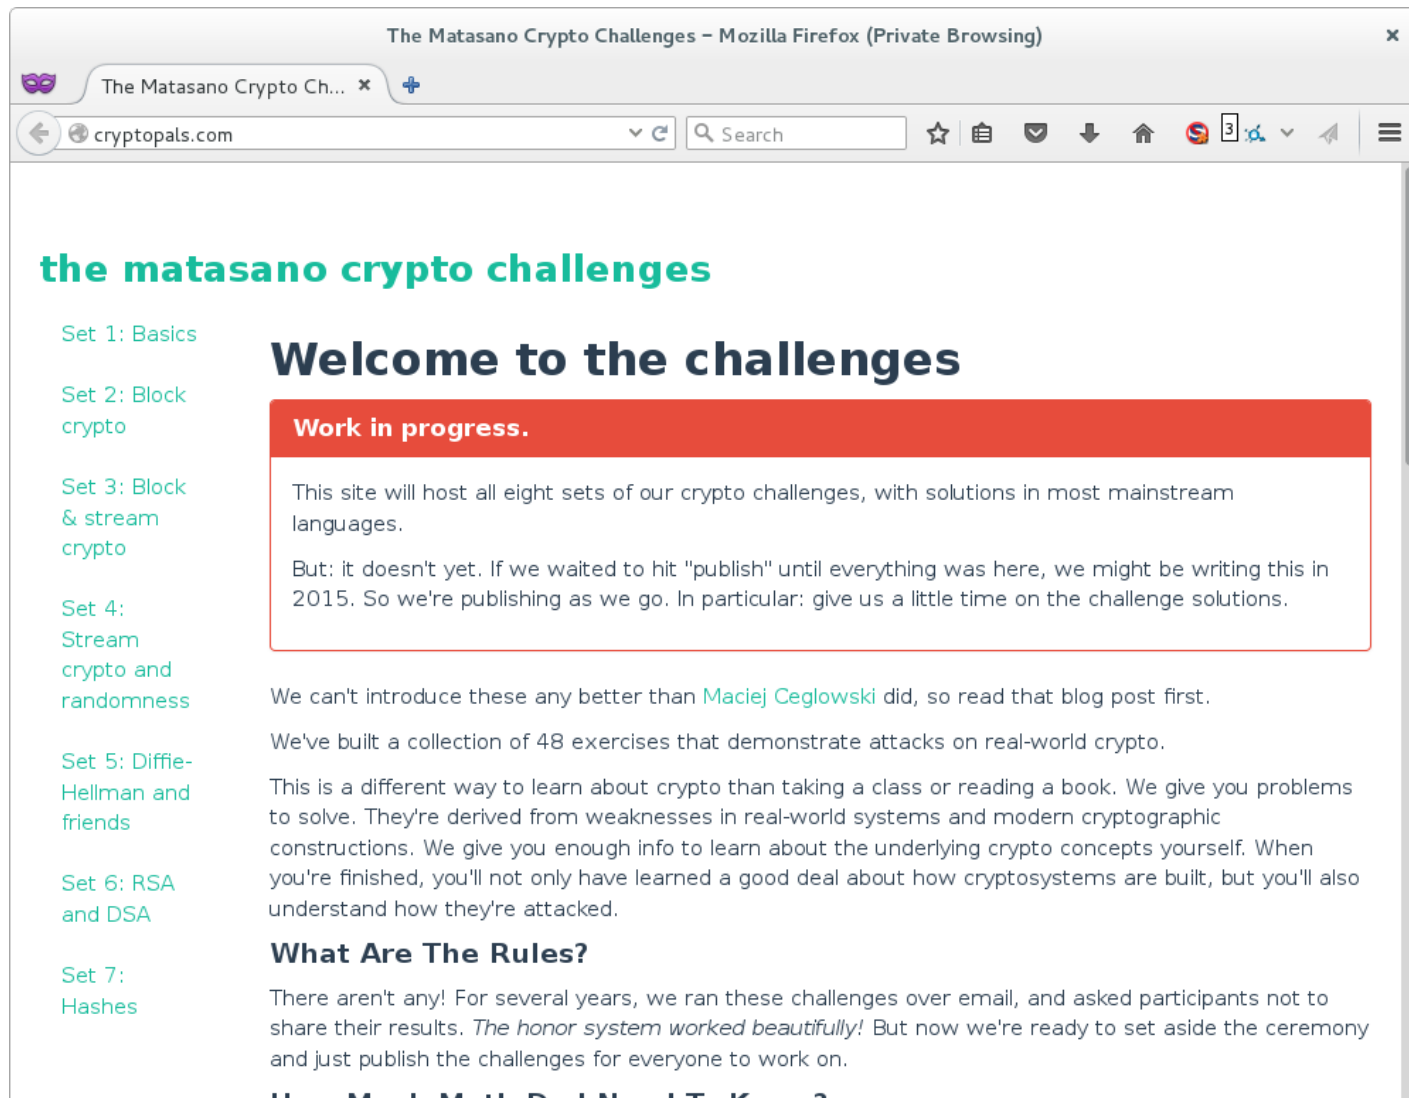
The Matasano Crypto Challenges – Mozilla Firefox (Private Browsing)

The Matasano Crypto Ch...

cryptopals.com

Search

3

the matasano crypto challenges

Set 1: Basics

Set 2: Block crypto

Set 3: Block & stream crypto

Set 4: Stream crypto and randomness

Set 5: Diffie-Hellman and friends

Set 6: RSA and DSA

Set 7: Hashes

Welcome to the challenges

Work in progress.

This site will host all eight sets of our crypto challenges, with solutions in most mainstream languages.

But: it doesn't yet. If we waited to hit "publish" until everything was here, we might be writing this in 2015. So we're publishing as we go. In particular: give us a little time on the challenge solutions.

We can't introduce these any better than Maciej Ceglowski did, so read that blog post first.

We've built a collection of 48 exercises that demonstrate attacks on real-world crypto.

This is a different way to learn about crypto than taking a class or reading a book. We give you problems to solve. They're derived from weaknesses in real-world systems and modern cryptographic constructions. We give you enough info to learn about the underlying crypto concepts yourself. When you're finished, you'll not only have learned a good deal about how cryptosystems are built, but you'll also understand how they're attacked.

What Are The Rules?

There aren't any! For several years, we ran these challenges over email, and asked participants not to share their results. The honor system worked beautifully! But now we're ready to set aside the ceremony and just publish the challenges for everyone to work on.

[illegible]